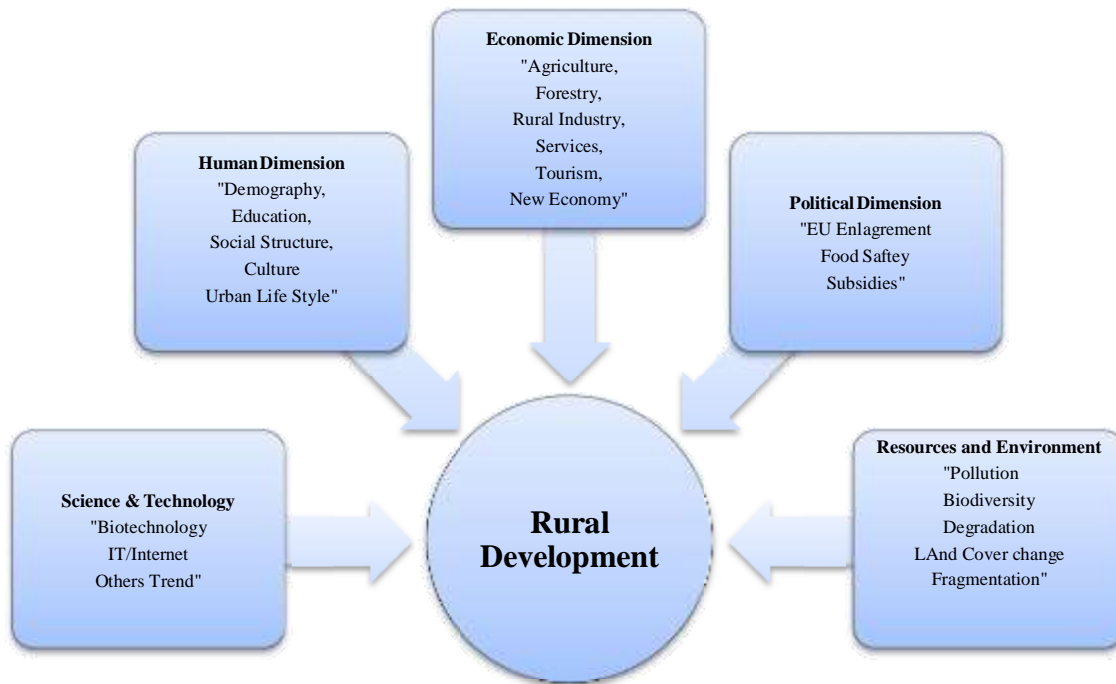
Economic Dimension
"Agriculture,
Forestry,
Rural Industry,
Services,
Tourism,
New Economy"

Human Dimension
"Demography,
Education,
Social Structure,
Culture
Urban Life Style"

Political Dimension
"EU Enlagrement
Food Saftey
Subsidies"

Science & Technology
"Biotechnology
IT/Internet
Others Trend"

Rural Development

Resources and Environment
"Pollution
Biodiversity
Degradation
LAnd Cover change
Fragmentation"